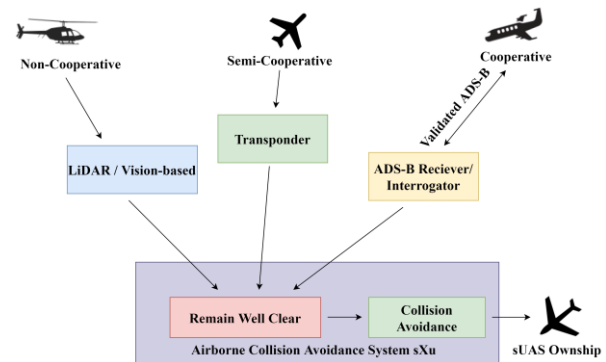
Non-Cooperative

Semi-Cooperative

Cooperative

Validated ADS-B

LiDAR / Vision-based

Transponder

ADS-B Reciever/ Interrogator

Remain Well Clear

Collision Avoidance

sUAS Ownship

Airborne Collision Avoidance System sXu